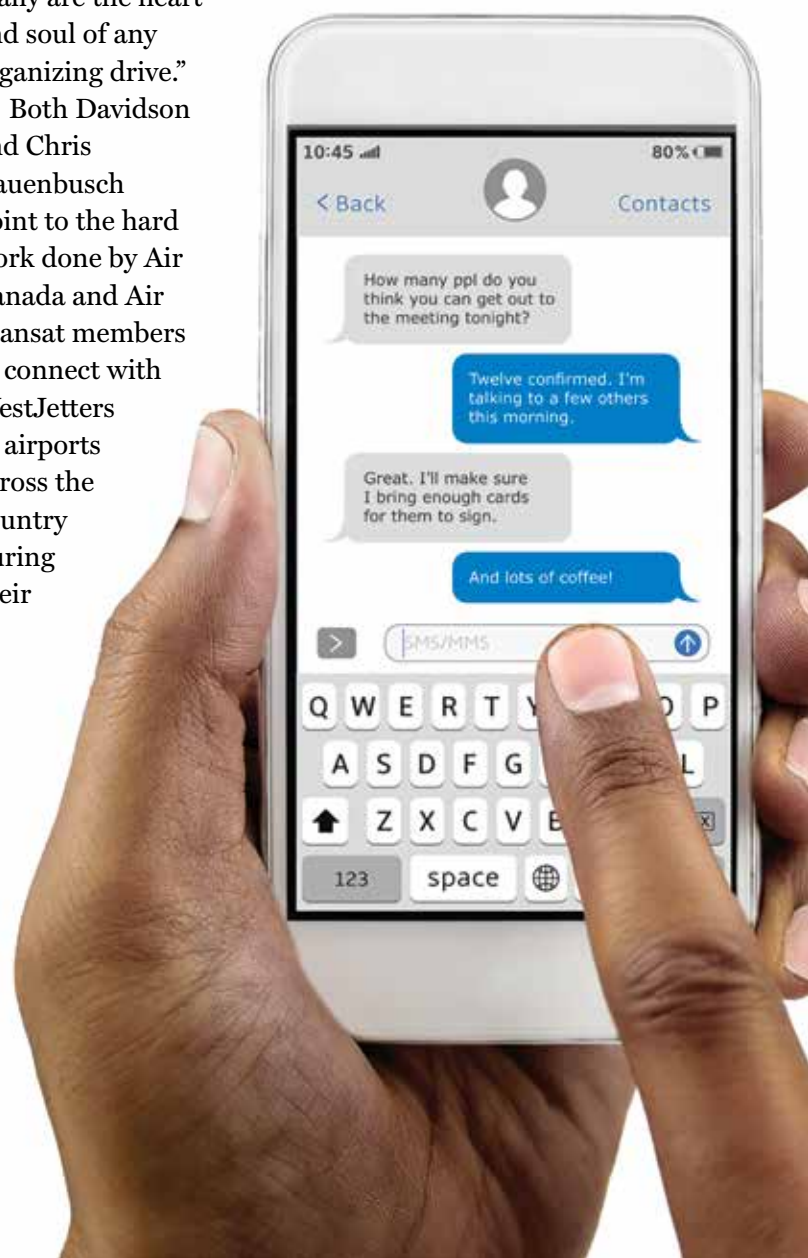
ally are the heart nd soul of any rganizing drive."

Both Davidson nd Chris auenbusch oint to the hard ork done by Air anada and Air ansat members connect with estJetters airports ross the untry uring eir

10:45

80%

< Back

Contacts

How many ppl do you think you can get out to the meeting tonight?

Twelve confirmed. I'm talking to a few others this morning.

Great. I'll make sure I bring enough cards for them to sign.

And lots of coffee!

SMS/MMS

Q W E R T Y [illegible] O P

A S D F G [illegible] L

Z X C V B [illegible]

123 space